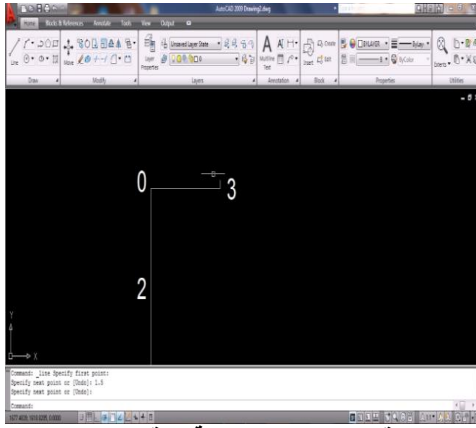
AutoCAD 2009 Drawing1.dwg

Home Blocks & References Annotate Tools View Output

Line Draw Modify Move Layer Properties Unsaved Layer State Layers Multiline Text Annotation Insert Edit Block ByLayer ByColor Properties Utilities

0

3

2

Y

X

Command: _line Specify first point:
Specify next point or [Undo]: 1.5
Specify next point or [Undo]:

Command: